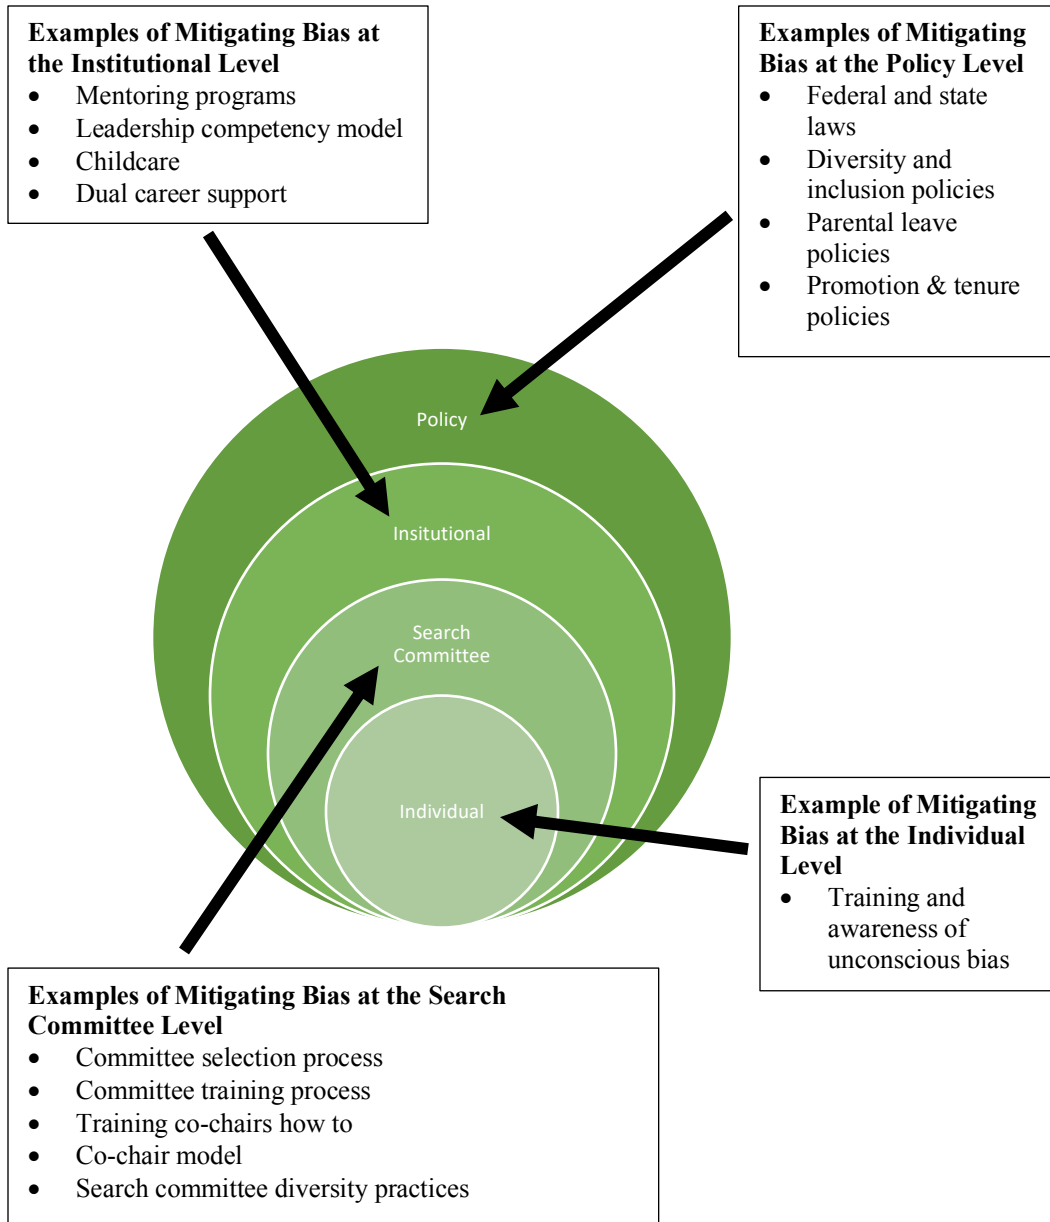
**Examples of Mitigating Bias at the Institutional Level**
- Mentoring programs
- Leadership competency model
- Childcare
- Dual career support

**Examples of Mitigating Bias at the Policy Level**
- Federal and state laws
- Diversity and inclusion policies
- Parental leave policies
- Promotion & tenure policies

Policy

Insitutional

Search Committee

Individual

**Example of Mitigating Bias at the Individual Level**
- Training and awareness of unconscious bias

**Examples of Mitigating Bias at the Search Committee Level**
- Committee selection process
- Committee training process
- Training co-chairs how to
- Co-chair model
- Search committee diversity practices